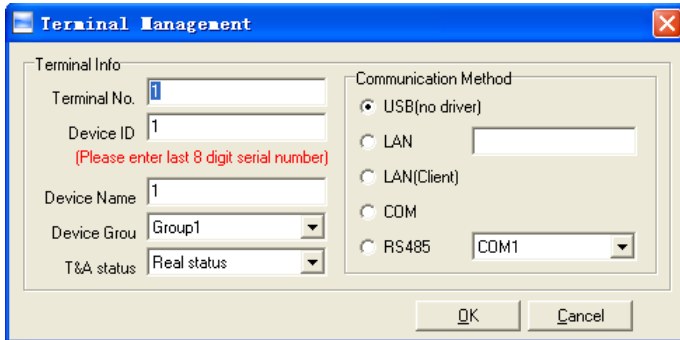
Terminal Management

Terminal Info
Terminal No. 1
Device ID 1
(Please enter last 8 digit serial number)
Device Name 1
Device Grou Group1
T&A status Real status

Communication Method
USB(no driver)
LAN
LAN(Client)
COM
RS485 COM1

OK
Cancel